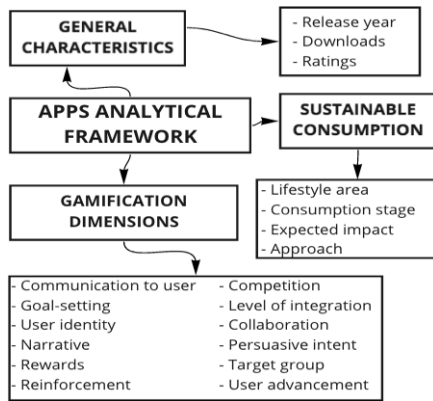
GENERAL CHARACTERISTICS

- Release year
- Downloads
- Ratings

APPS ANALYTICAL FRAMEWORK

SUSTAINABLE CONSUMPTION

- Lifestyle area
- Consumption stage
- Expected impact
- Approach

GAMIFICATION DIMENSIONS

- Communication to user
- Goal-setting
- User identity
- Narrative
- Rewards
- Reinforcement

- Competition
- Level of integration
- Collaboration
- Persuasive intent
- Target group
- User advancement